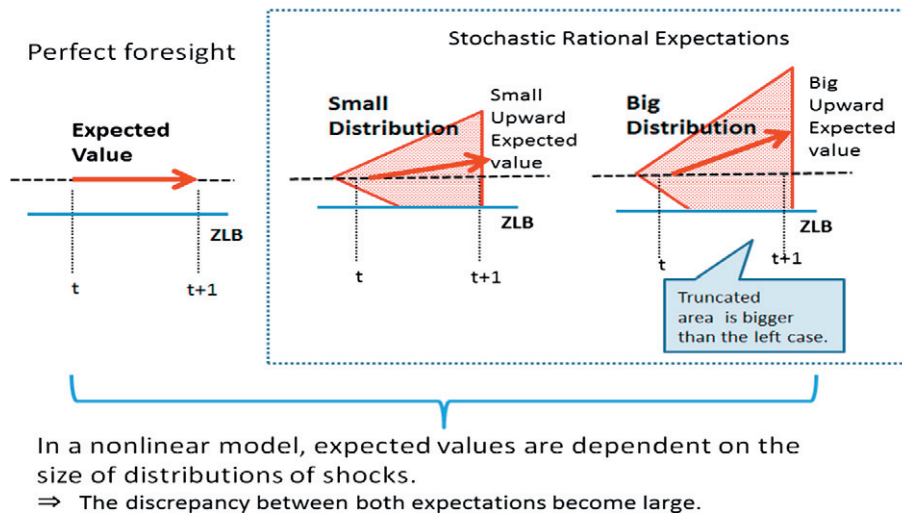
Perfect foresight

Stochastic Rational Expectations

Expected Value

ZLB

t

t+1

Small Distribution

Small Upward Expected value

ZLB

t

t+1

Big Distribution

Big Upward Expected value

ZLB

t

t+1

Truncated area is bigger than the left case.

In a nonlinear model, expected values are dependent on the size of distributions of shocks.

⇒ The discrepancy between both expectations become large.